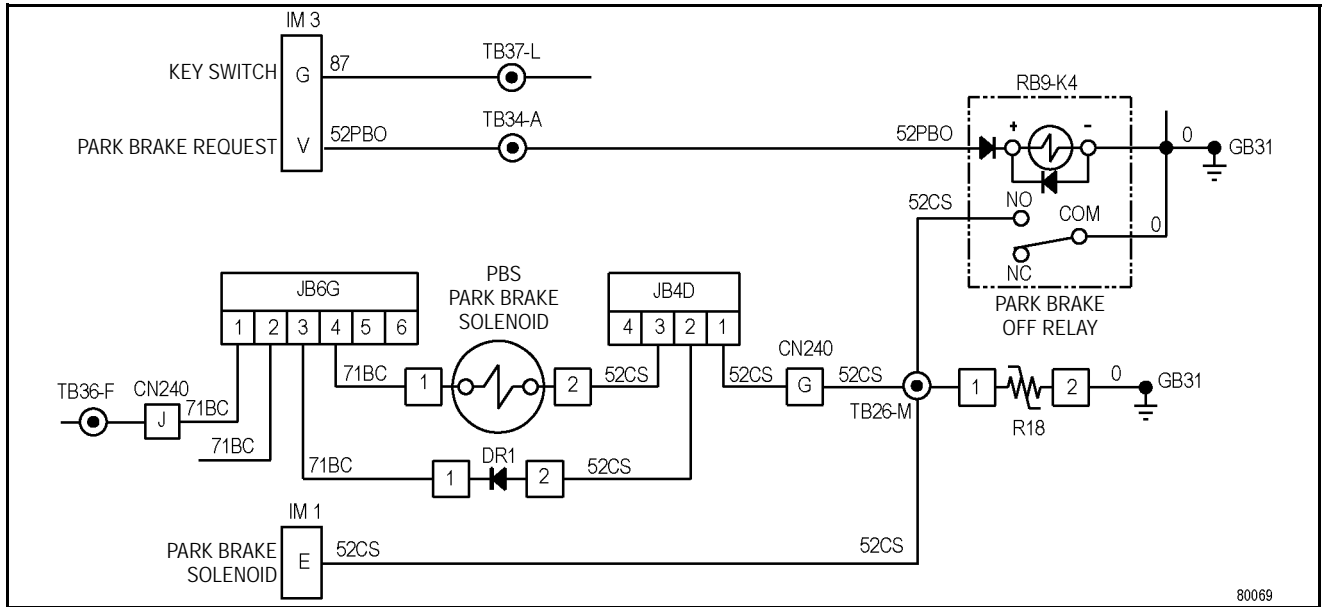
IM 3

KEY SWITCH G 87 TB37-L

PARK BRAKE REQUEST V 52PBO TB34-A 52PBO

RB9-K4

+ -

0 GB31

52CS NO COM 0

NC

PARK BRAKE OFF RELAY

JB6G

1 2 3 4 5 6

PBS PARK BRAKE SOLENOID

JB4D

4 3 2 1

TB36-F CN240 J 71BC

71BC

71BC 1 2 52CS

52CS CN240 G 52CS

TB26-M 1 R18 2 0 GB31

71BC 1 DR1 2 52CS

IM 1

PARK BRAKE SOLENOID E 52CS 52CS

80069